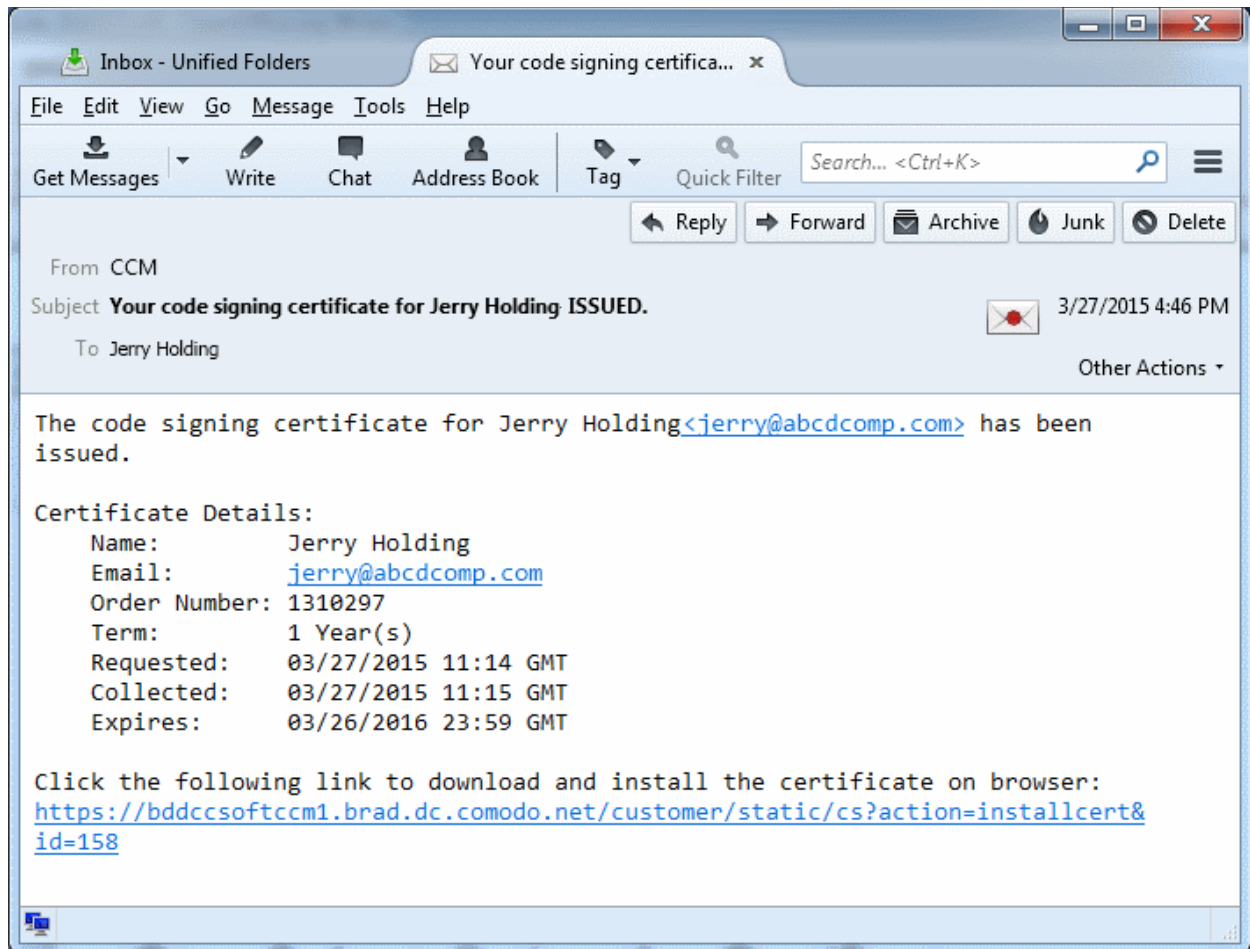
Inbox - Unified Folders
Your code signing certifica... ×

File Edit View Go Message Tools Help

Get Messages Write Chat Address Book Tag Quick Filter Search... <Ctrl+K>

Reply Forward Archive Junk Delete

From CCM
Subject Your code signing certificate for Jerry Holding ISSUED.
3/27/2015 4:46 PM
To Jerry Holding
Other Actions

The code signing certificate for Jerry Holding<jerry@abcdcomp.com> has been issued.

Certificate Details:
Name: Jerry Holding
Email: jerry@abcdcomp.com
Order Number: 1310297
Term: 1 Year(s)
Requested: 03/27/2015 11:14 GMT
Collected: 03/27/2015 11:15 GMT
Expires: 03/26/2016 23:59 GMT

Click the following link to download and install the certificate on browser:
https://bddccsoftccm1.brad.dc.comodo.net/customer/static/cs?action=installcert&id=158